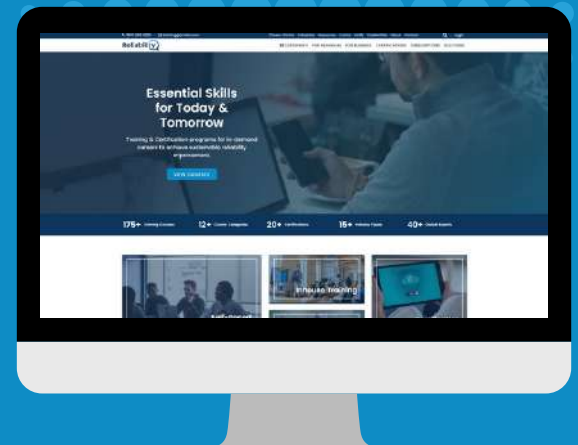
ReLiability

Essential Skills for Today & Tomorrow

Training & Certification programs for in-demand careers to enhance sustainable reliability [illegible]

VIEW COURSES

175+ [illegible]
12+ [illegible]
20+ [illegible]
15+ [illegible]
40+ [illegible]

Inhouse Training